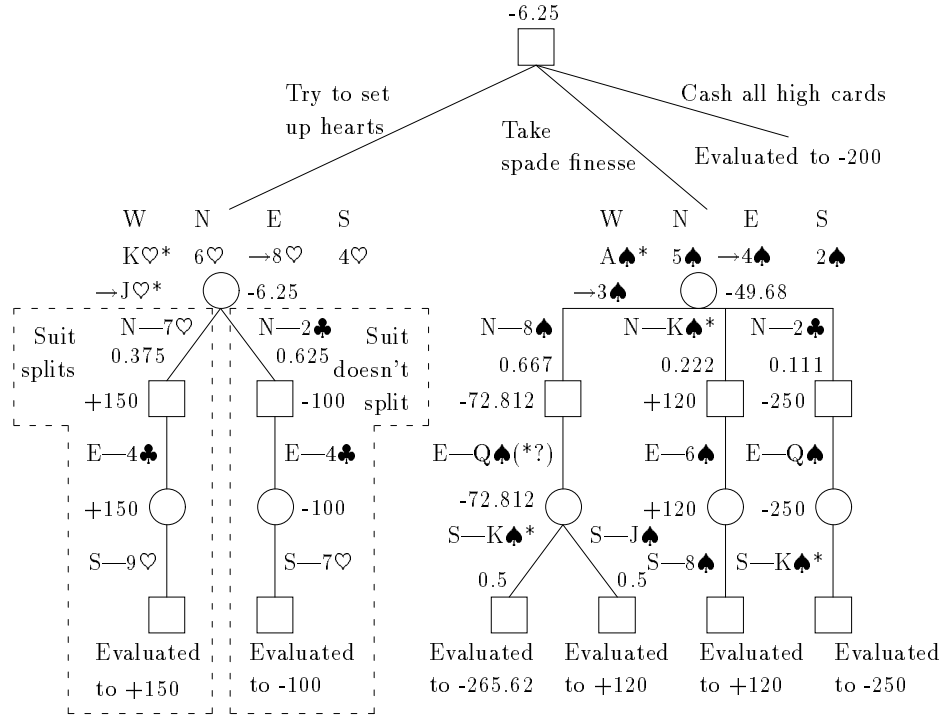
-6.25

Try to set up hearts

Take spade finesse

Cash all high cards

Evaluated to -200

| W | N | E | S |
|---|---|---|---|
| K♡* | 6♡ | →8♡ | 4♡ |
| →J♡* | | | |

-6.25

Suit splits

N—7♡
0.375

N—2♣
0.625

Suit doesn't split

+150

-100

E—4♣

E—4♣

+150

-100

S—9♡

S—7♡

Evaluated to +150

Evaluated to -100

| W | N | E | S |
|---|---|---|---|
| A♠* | 5♠ | →4♠ | 2♠ |
| →3♠ | | | |

-49.68

N—8♠
0.667

N—K♠*
0.222

N—2♣
0.111

-72.812

+120

-250

E—Q♠(*?)

E—6♠

E—Q♠

-72.812

+120

-250

S—K♠*

S—J♠

S—8♠

S—K♠*

0.5

0.5

Evaluated to -265.62

Evaluated to +120

Evaluated to +120

Evaluated to -250